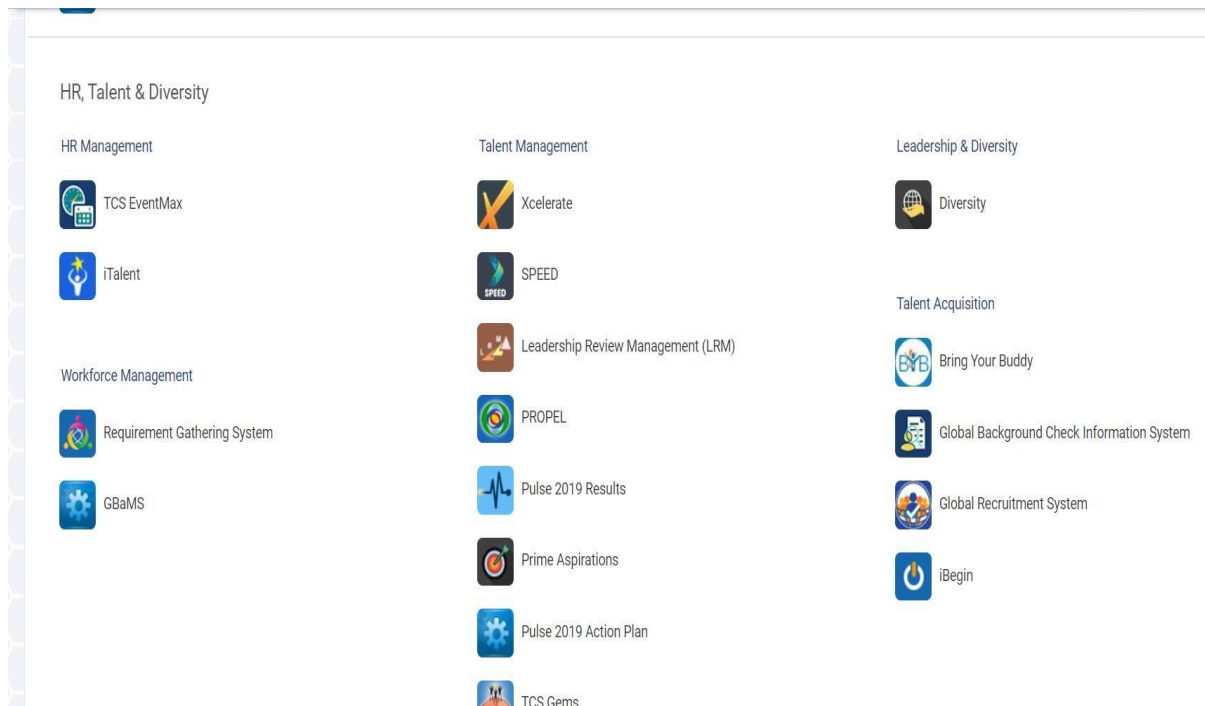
HR, Talent & Diversity

HR Management

TCS EventMax

iTalent

Workforce Management

Requirement Gathering System

GBaMS

Talent Management

Xcelerate

SPEED

SPEED

Leadership Review Management (LRM)

PROPEL

Pulse 2019 Results

Prime Aspirations

Pulse 2019 Action Plan

TCS Gems

Leadership & Diversity

Diversity

Talent Acquisition

BYB

Bring Your Buddy

Global Background Check Information System

Global Recruitment System

iBegin